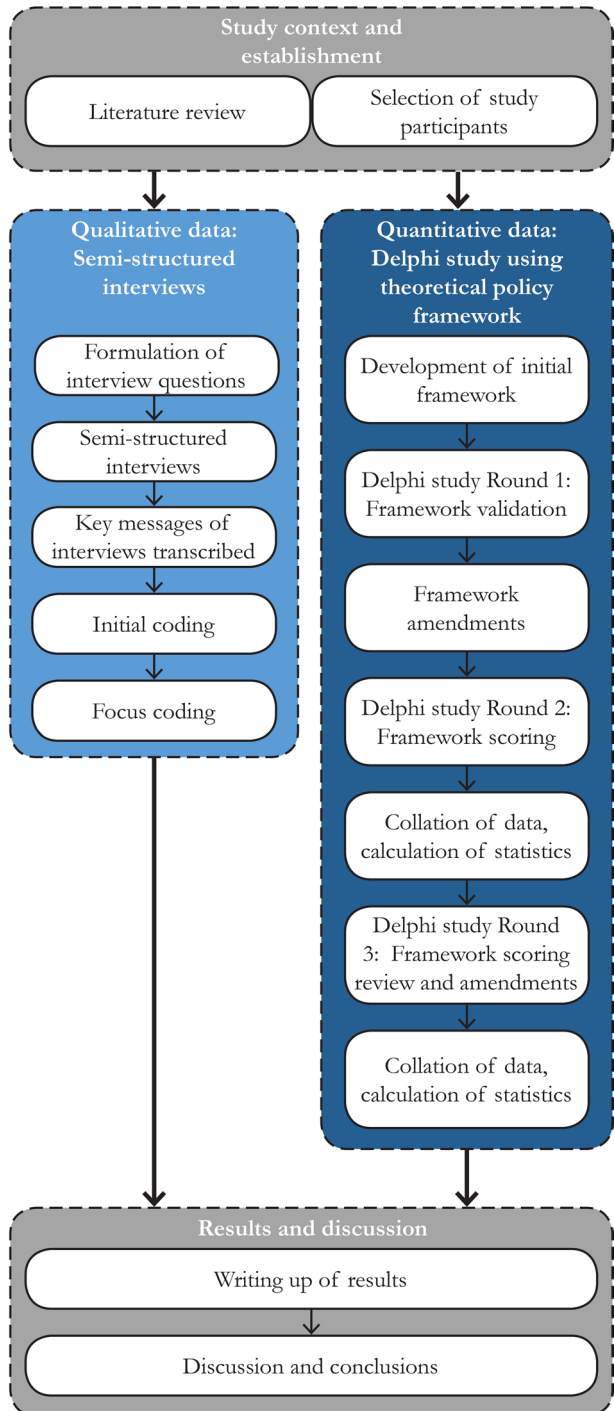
Study context and establishment

Literature review

Selection of study participants

Qualitative data: Semi-structured interviews

Formulation of interview questions

Semi-structured interviews

Key messages of interviews transcribed

Initial coding

Focus coding

Quantitative data: Delphi study using theoretical policy framework

Development of initial framework

Delphi study Round 1: Framework validation

Framework amendments

Delphi study Round 2: Framework scoring

Collation of data, calculation of statistics

Delphi study Round 3: Framework scoring review and amendments

Collation of data, calculation of statistics

Results and discussion

Writing up of results

Discussion and conclusions